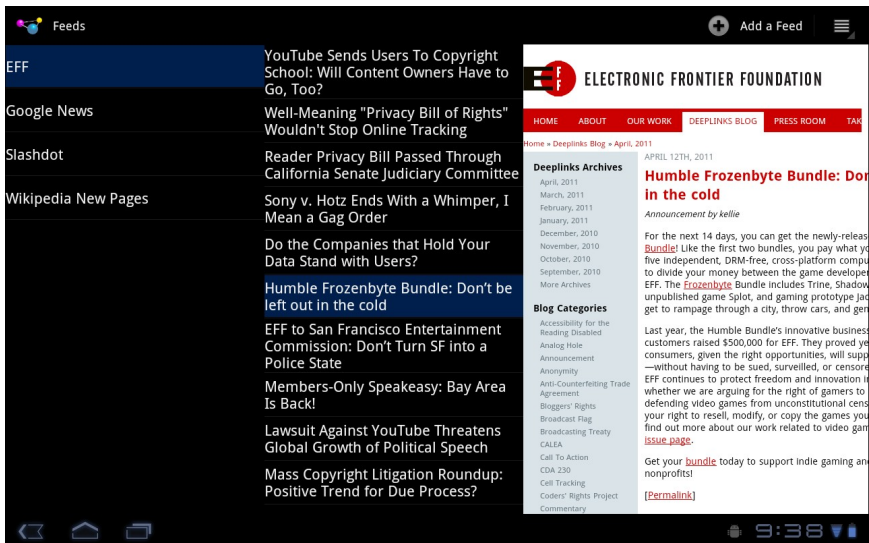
Feeds

Add a Feed

EFF

Google News

Slashdot

Wikipedia New Pages

YouTube Sends Users To Copyright School: Will Content Owners Have to Go, Too?

Well-Meaning "Privacy Bill of Rights" Wouldn't Stop Online Tracking

Reader Privacy Bill Passed Through California Senate Judiciary Committee

Sony v. Hotz Ends With a Whimper, I Mean a Gag Order

Do the Companies that Hold Your Data Stand with Users?

Humble Frozenbyte Bundle: Don't be left out in the cold

EFF to San Francisco Entertainment Commission: Don't Turn SF into a Police State

Members-Only Speakeasy: Bay Area Is Back!

Lawsuit Against YouTube Threatens Global Growth of Political Speech

Mass Copyright Litigation Roundup: Positive Trend for Due Process?

ELECTRONIC FRONTIER FOUNDATION

HOME ABOUT OUR WORK DEEPLINKS BLOG PRESS ROOM TAK

Home » Deeplinks Blog » April, 2011

Deeplinks Archives
April, 2011
March, 2011
February, 2011
January, 2011
December, 2010
November, 2010
October, 2010
September, 2010
More Archives

Blog Categories
Accessibility for the Reading Disabled
Analog Hole
Announcement
Anonymity
Anti-Counterfeiting Trade Agreement
Bloggers' Rights
Broadcast Flag
Broadcasting Treaty
CALEA
Call To Action
CDA 230
Cell Tracking
Coders' Rights Project
Commentary

APRIL 12TH, 2011

Humble Frozenbyte Bundle: Dor in the cold

Announcement by kellie

For the next 14 days, you can get the newly-releas Bundle! Like the first two bundles, you pay what yo five independent, DRM-free, cross-platform compu to divide your money between the game develope EFF. The Frozenbyte Bundle includes Trine, Shadow unpublished game Splot, and gaming prototype Ja get to rampage through a city, throw cars, and ge

Last year, the Humble Bundle's innovative busines customers raised \$500,000 for EFF. They proved ye consumers, given the right opportunities, will supp —without having to be sued, surveilled, or censore EFF continues to protect freedom and innovation i whether we are arguing for the right of gamers to defending video games from unconstitutional cens your right to resell, modify, or copy the games you find out more about our work related to video gam issue page.

Get your bundle today to support indie gaming an nonprofits!

[Permalink]

9:38